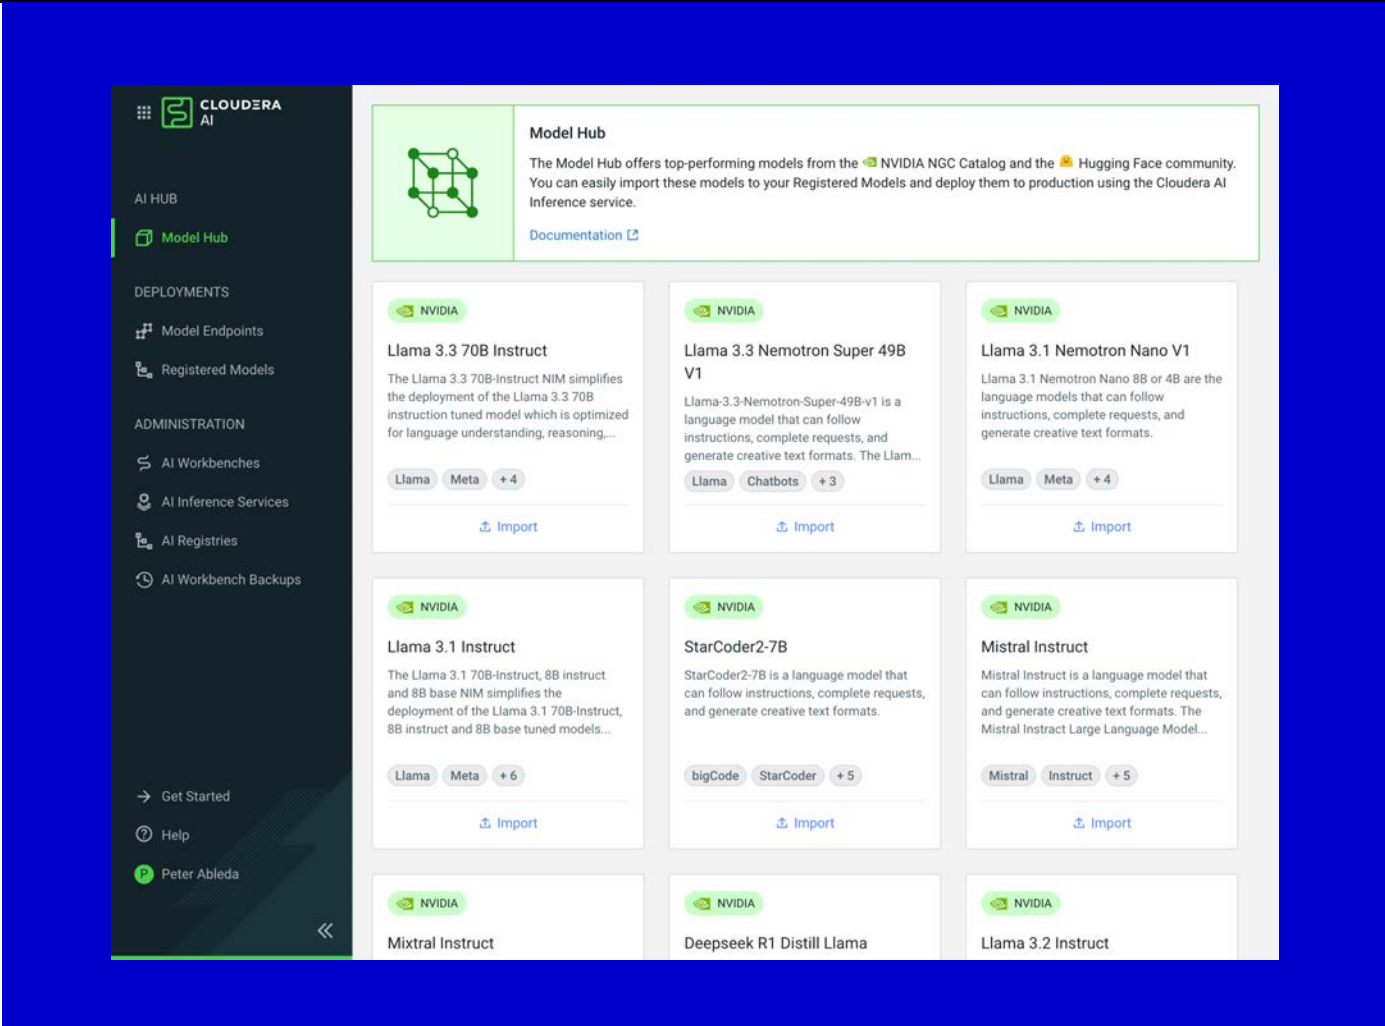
CLOUDERA AI

AI HUB

Model Hub

DEPLOYMENTS

Model Endpoints

Registered Models

ADMINISTRATION

AI Workbenches

AI Inference Services

AI Registries

AI Workbench Backups

Get Started

Help

P Peter Ableda

«

Model Hub

The Model Hub offers top-performing models from the NVIDIA NGC Catalog and the Hugging Face community. You can easily import these models to your Registered Models and deploy them to production using the Cloudera AI Inference service.

Documentation

NVIDIA

Llama 3.3 70B Instruct

The Llama 3.3 70B-Instruct NIM simplifies the deployment of the Llama 3.3 70B instruction tuned model which is optimized for language understanding, reasoning,...

Llama Meta +4

Import

NVIDIA

Llama 3.3 Nemotron Super 49B V1

Llama-3.3-Nemotron-Super-49B-v1 is a language model that can follow instructions, complete requests, and generate creative text formats. The Llam...

Llama Chatbots +3

Import

NVIDIA

Llama 3.1 Nemotron Nano V1

Llama 3.1 Nemotron Nano 8B or 4B are the language models that can follow instructions, complete requests, and generate creative text formats.

Llama Meta +4

Import

NVIDIA

Llama 3.1 Instruct

The Llama 3.1 70B-Instruct, 8B instruct and 8B base NIM simplifies the deployment of the Llama 3.1 70B-Instruct, 8B instruct and 8B base tuned models...

Llama Meta +6

Import

NVIDIA

StarCoder2-7B

StarCoder2-7B is a language model that can follow instructions, complete requests, and generate creative text formats.

bigCode StarCoder +5

Import

NVIDIA

Mistral Instruct

Mistral Instruct is a language model that can follow instructions, complete requests, and generate creative text formats. The Mistral Instract Large Language Model...

Mistral Instruct +5

Import

NVIDIA

Mixtral Instruct

NVIDIA

Deepseek R1 Distill Llama

NVIDIA

Llama 3.2 Instruct